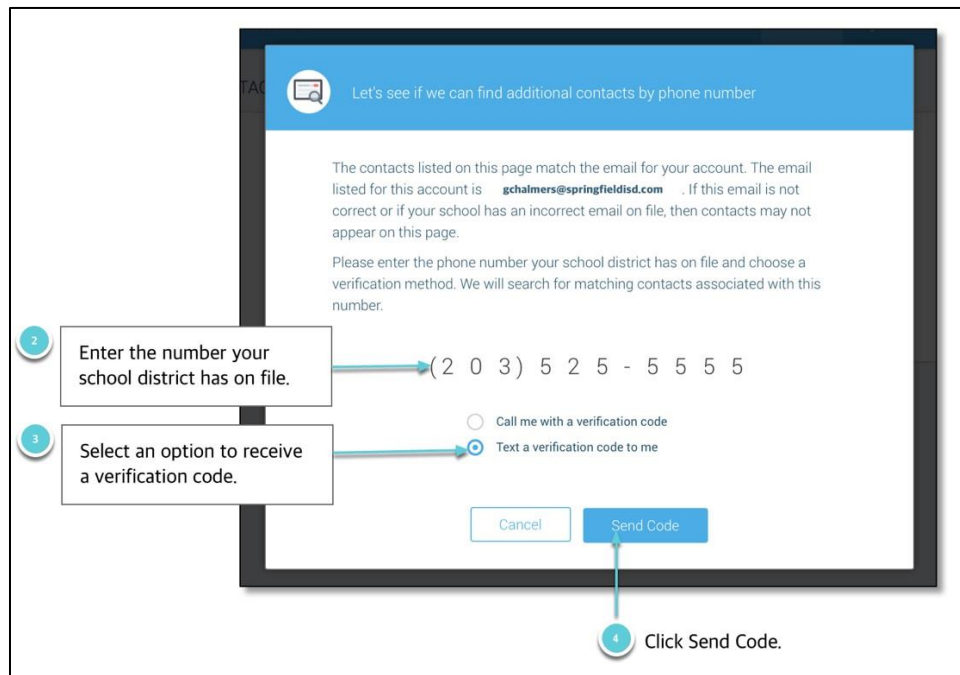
TAC

Let's see if we can find additional contacts by phone number

The contacts listed on this page match the email for your account. The email listed for this account is gchalmers@springfieldisd.com . If this email is not correct or if your school has an incorrect email on file, then contacts may not appear on this page.

Please enter the phone number your school district has on file and choose a verification method. We will search for matching contacts associated with this number.

2

Enter the number your school district has on file.

(2 0 3) 5 2 5 - 5 5 5 5

Call me with a verification code

3

Select an option to receive a verification code.

Text a verification code to me

Cancel

Send Code

4

Click Send Code.